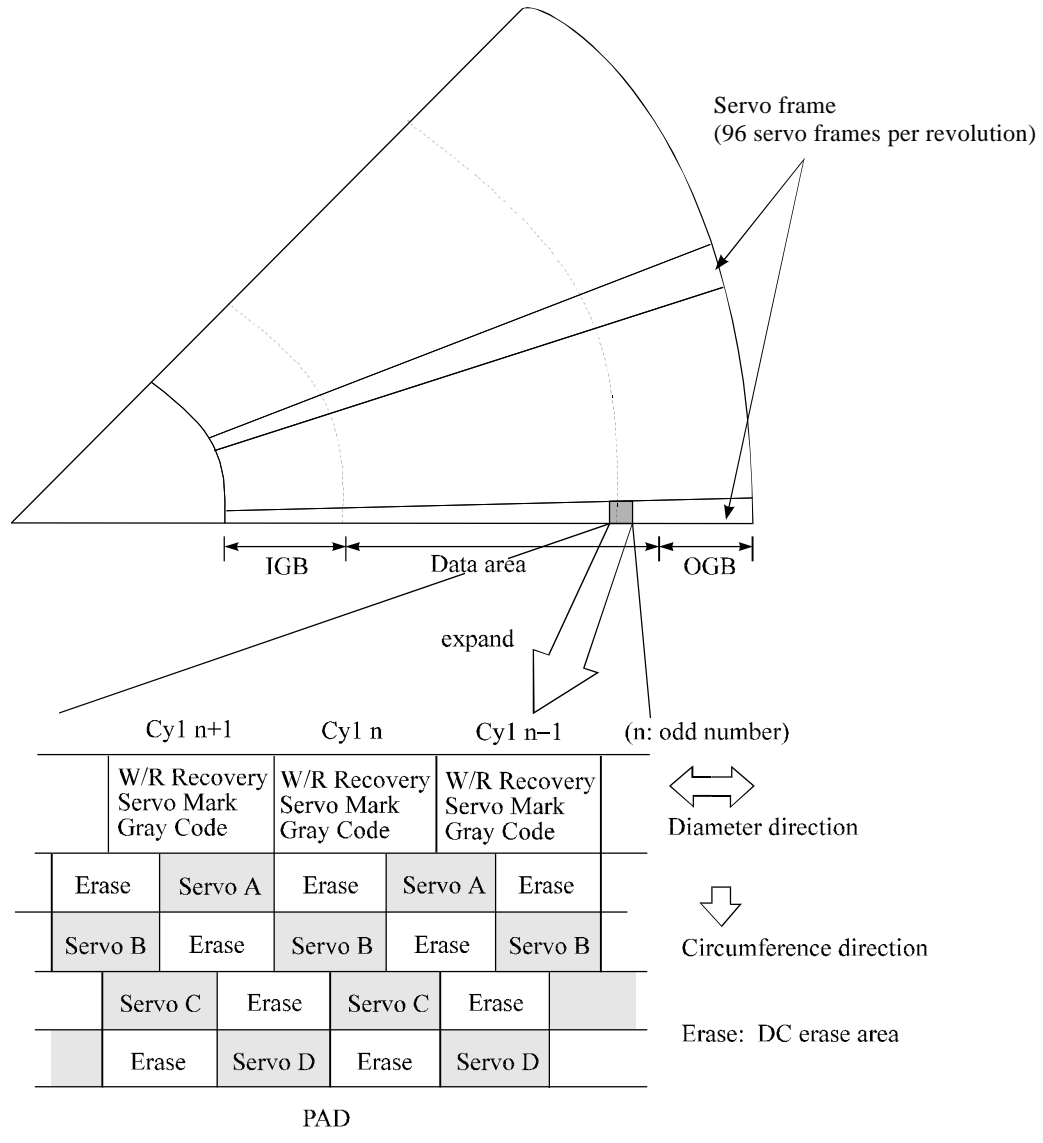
Servo frame
(96 servo frames per revolution)

IGB
Data area
OGB

expand

Cy1 n+1
Cy1 n
Cy1 n–1
(n: odd number)

| | W/R Recovery Servo Mark Gray Code | W/R Recovery Servo Mark Gray Code | W/R Recovery Servo Mark Gray Code | |
|---|---|---|---|---|
| Erase | Servo A | Erase | Servo A | Erase |
| Servo B | Erase | Servo B | Erase | Servo B |
| Servo C | Erase | Servo C | Erase | |
| Erase | Servo D | Erase | Servo D | |

Diameter direction

Circumference direction

Erase: DC erase area

PAD